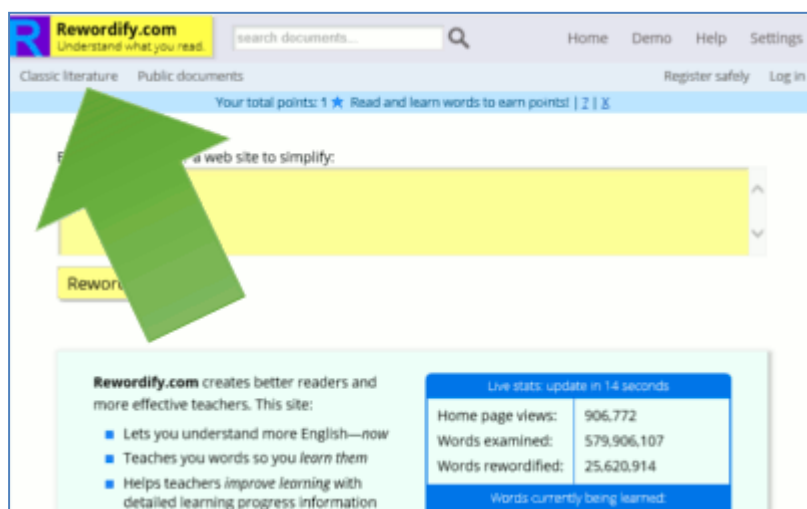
R Rewordify.com
Understand what you read.

search documents...

Home Demo Help Settings

Classic literature Public documents

Register safely Log in

Your total points: 1 ★ Read and learn words to earn points! | ? | X

E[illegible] a web site to simplify:

Rewor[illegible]

**Rewordify.com** creates better readers and more effective teachers. This site:

- Lets you understand more English—*now*
- Teaches you words so you *learn them*
- Helps teachers *improve learning* with detailed learning progress information

Live stats: update in 14 seconds

| | |
|---|---|
| Home page views: | 906,772 |
| Words examined: | 579,906,107 |
| Words rewordified: | 25,620,914 |

Words currently being learned: